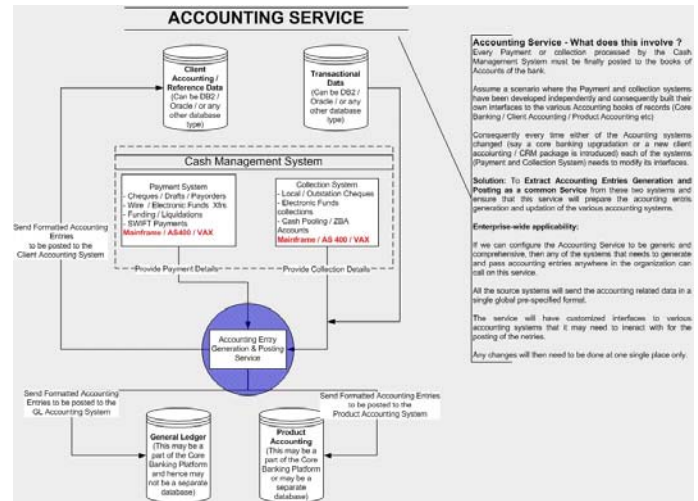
ACCOUNTING SERVICE

Client Accounting / Reference Data (Can be DB2 / Oracle / or any other database type)

Transactional Data (Can be DB2 / Oracle / or any other database type)

Cash Management System

Payment System
Cheques / Drafts / Payorders
Wire / Electronic Funds Xfrs
Funding / Liquidations
SWIFT Payments
Mainframe / AS400 / VAX

Collection System
Local / Outstation Cheques
Electronic Funds collections
Cash Pooling / ZBA Accounts
Mainframe / AS 400 / VAX

Provide Payment Details

Provide Collection Details

Send Formatted Accounting Entries to be posted to the Client Accounting System

Accounting Entry Generation & Posting Service

Send Formatted Accounting Entries to be posted to the GL Accounting System

Send Formatted Accounting Entries to be posted to the Product Accounting System

General Ledger (This may be a part of the Core Banking Platform and hence may not be a separate database)

Product Accounting (This may be a part of the Core Banking Platform or may be a separate database)

Accounting Service - What does this involve ?
Every Payment or collection processed by the Cash Management System must be finally posted to the books of Accounts of the bank.

Assume a scenario where the Payment and collection systems have been developed independently and consequently built their own interfaces to the various Accounting books of records (Core Banking / Client Accounting / Product Accounting etc)

Consequently every time either of the Accounting systems changed (say a core banking upgradation or a new client accounting / CRM package is introduced) each of the systems (Payment and Collection System) needs to modify its interfaces.

Solution: To Extract Accounting Entries Generation and Posting as a common Service from these two systems and ensure that this service will prepare the accounting erois generation and updation of the various accounting systems.

Enterprise-wide applicability:

If we can configure the Accounting Service to be generic and comprehensive, then any of the systems that needs to generate and pass accounting entries anywhere in the organization can call on this service.

All the source systems will send the accounting related data in a single global pre-specified format.

The service will have customized interfaces to various accounting systems that it may need to inetact with for the posting of the netries.

Any changes will then need to be done at one single place only.